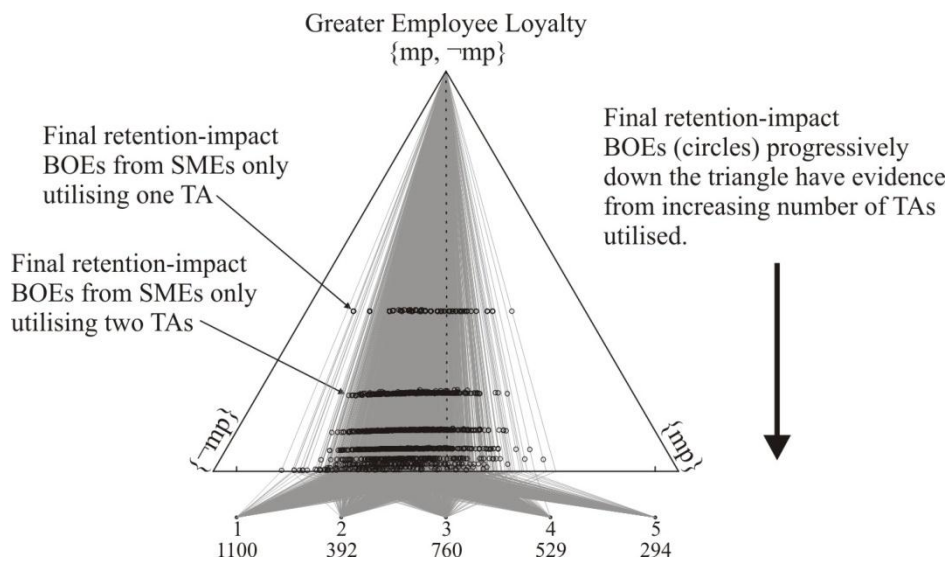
Greater Employee Loyalty
{mp, ¬mp}

Final retention-impact BOEs from SMEs only utilising one TA

Final retention-impact BOEs from SMEs only utilising two TAs

Final retention-impact BOEs (circles) progressively down the triangle have evidence from increasing number of TAs utilised.

{¬mp}

{mp}

1
1100

2
392

3
760

4
529

5
294